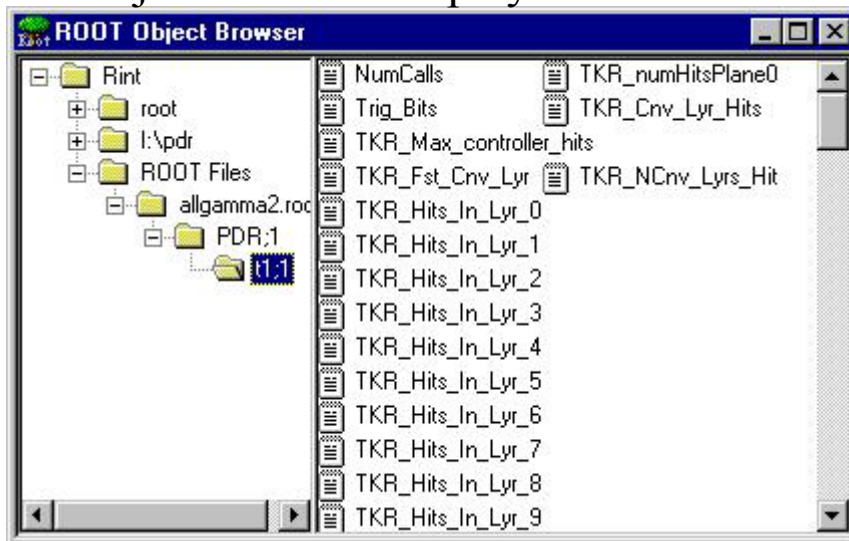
ROOT Object Browser

Rint
root
I:\pdr
ROOT Files
allgamma2.roc
PDR;1
t1;1

NumCalls
TKR_numHitsPlane0
Trig_Bits
TKR_Cnv_Lyr_Hits
TKR_Max_controller_hits
TKR_Fst_Cnv_Lyr
TKR_NCnv_Lyrs_Hit
TKR_Hits_In_Lyr_0
TKR_Hits_In_Lyr_1
TKR_Hits_In_Lyr_2
TKR_Hits_In_Lyr_3
TKR_Hits_In_Lyr_4
TKR_Hits_In_Lyr_5
TKR_Hits_In_Lyr_6
TKR_Hits_In_Lyr_7
TKR_Hits_In_Lyr_8
TKR_Hits_In_Lyr_9